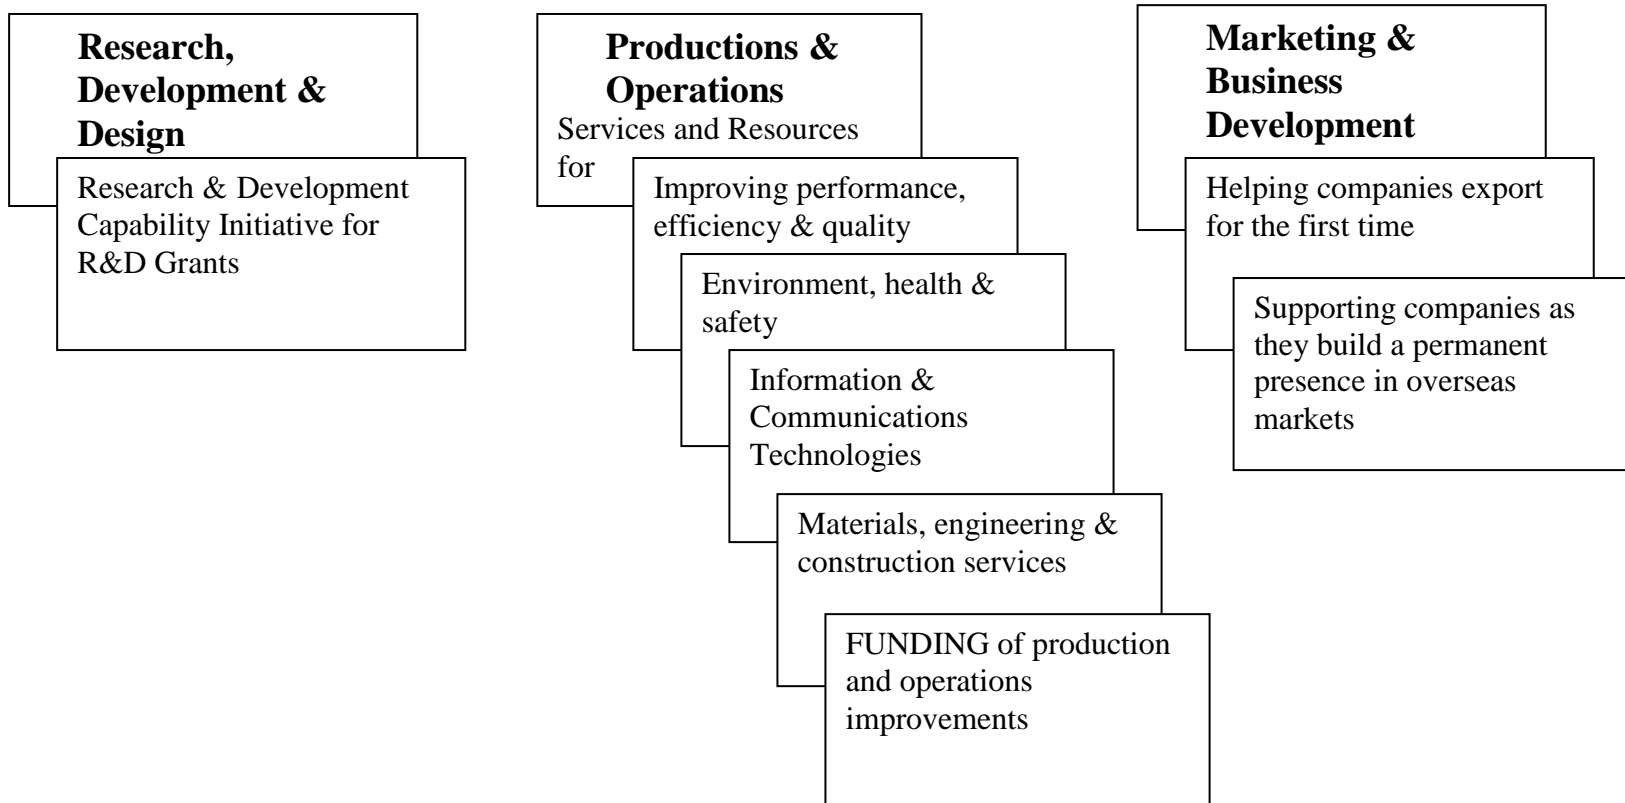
Research, Development & Design

Research & Development Capability Initiative for R&D Grants

Productions & Operations

Services and Resources for

Improving performance, efficiency & quality

Environment, health & safety

Information & Communications Technologies

Materials, engineering & construction services

FUNDING of production and operations improvements

Marketing & Business Development

Helping companies export for the first time

Supporting companies as they build a permanent presence in overseas markets